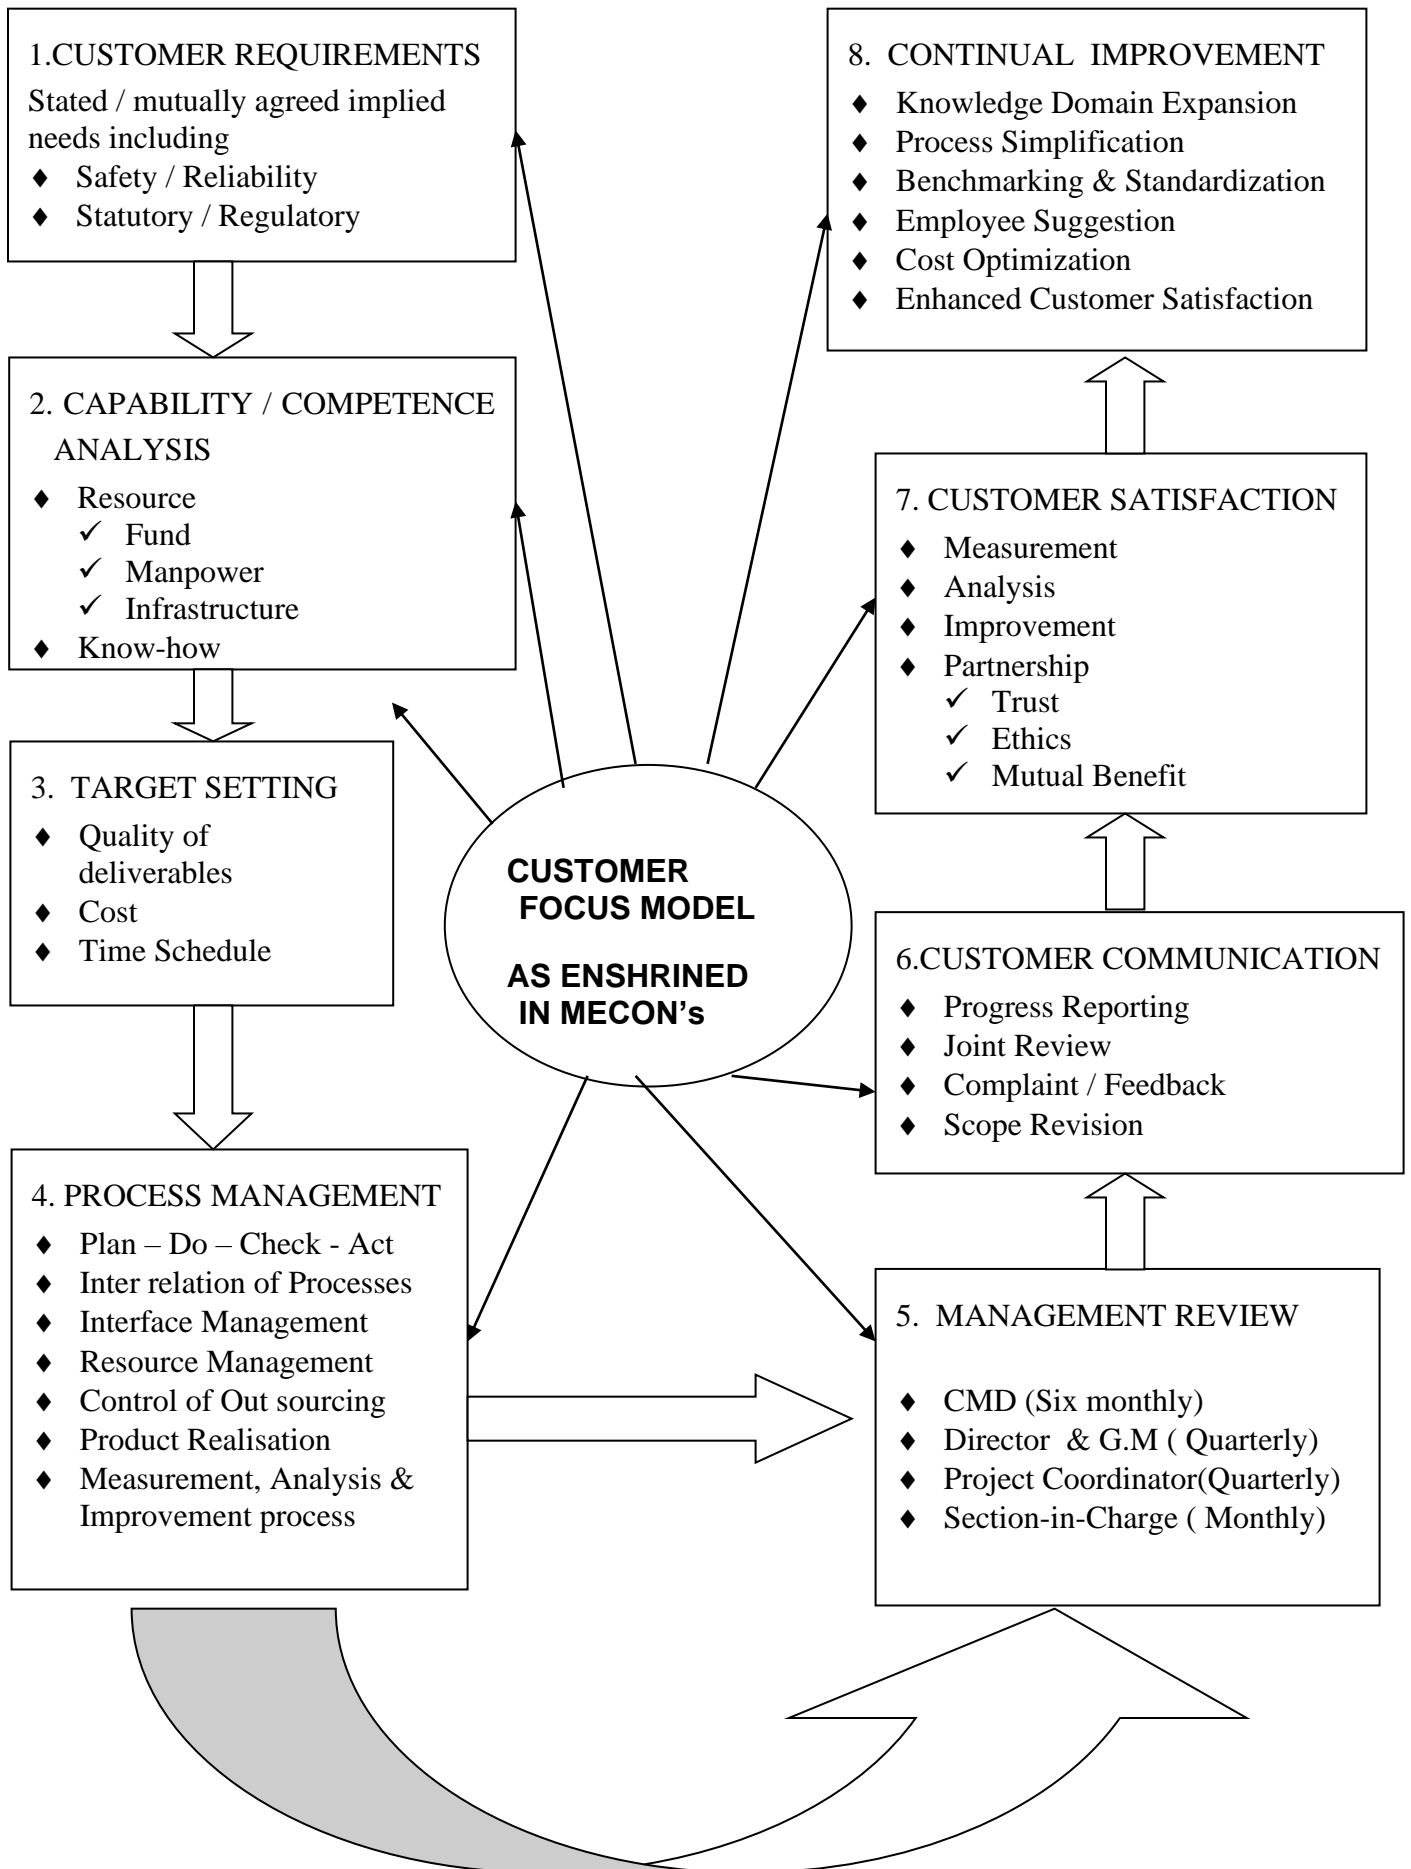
1.CUSTOMER REQUIREMENTS
Stated / mutually agreed implied needs including
♦ Safety / Reliability
♦ Statutory / Regulatory

2. CAPABILITY / COMPETENCE ANALYSIS
♦ Resource
✓ Fund
✓ Manpower
✓ Infrastructure
♦ Know-how

3. TARGET SETTING
♦ Quality of deliverables
♦ Cost
♦ Time Schedule

4. PROCESS MANAGEMENT
♦ Plan – Do – Check - Act
♦ Inter relation of Processes
♦ Interface Management
♦ Resource Management
♦ Control of Out sourcing
♦ Product Realisation
♦ Measurement, Analysis & Improvement process

CUSTOMER FOCUS MODEL

AS ENSHRINED IN MECON's

8. CONTINUAL IMPROVEMENT
♦ Knowledge Domain Expansion
♦ Process Simplification
♦ Benchmarking & Standardization
♦ Employee Suggestion
♦ Cost Optimization
♦ Enhanced Customer Satisfaction

7. CUSTOMER SATISFACTION
♦ Measurement
♦ Analysis
♦ Improvement
♦ Partnership
✓ Trust
✓ Ethics
✓ Mutual Benefit

6.CUSTOMER COMMUNICATION
♦ Progress Reporting
♦ Joint Review
♦ Complaint / Feedback
♦ Scope Revision

5. MANAGEMENT REVIEW
♦ CMD (Six monthly)
♦ Director & G.M ( Quarterly)
♦ Project Coordinator(Quarterly)
♦ Section-in-Charge ( Monthly)